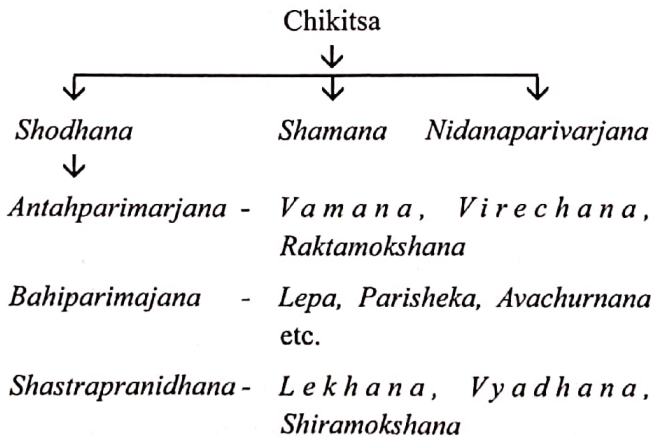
Chikitsa

Shodhana Shamana Nidanaparivarjana

Antahparimarjana - Vamana, Virechana, Raktamokshana

Bahiparimajana - Lepa, Parisheka, Avachurnana etc.

Shastrapranidhana - Lekhana, Vyadhana, Shiramokshana